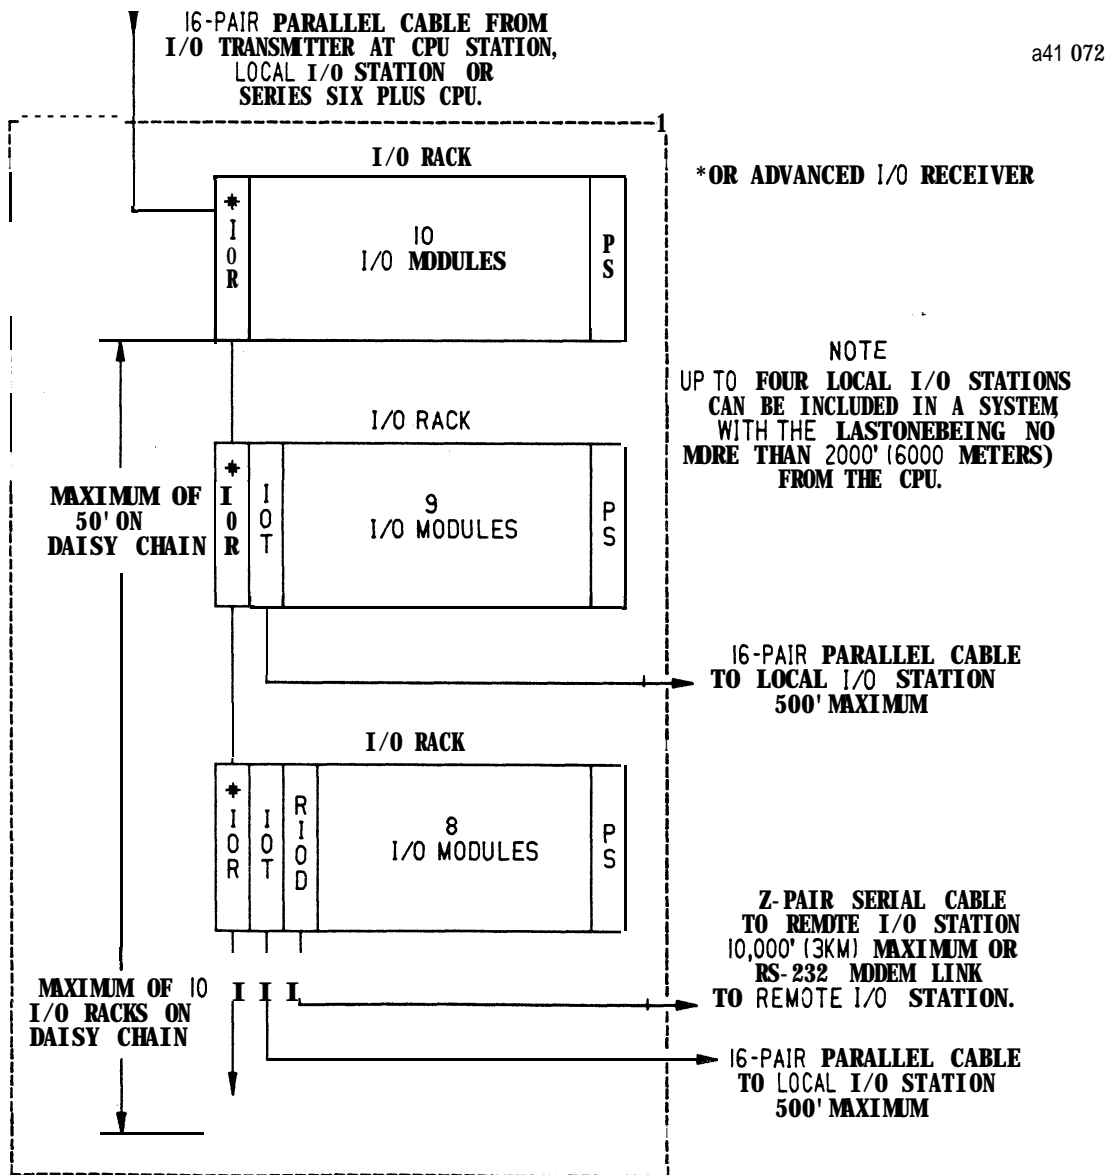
16-PAIR PARALLEL CABLE FROM I/O TRANSMITTER AT CPU STATION, LOCAL I/O STATION OR SERIES SIX PLUS CPU.

a41 072

1

I/O RACK

*OR ADVANCED I/O RECEIVER

*
I
0
R

10
I/O MODULES

P
S

NOTE
UP TO FOUR LOCAL I/O STATIONS CAN BE INCLUDED IN A SYSTEM, WITH THE LASTONEBEING NO MORE THAN 2000' (6000 METERS) FROM THE CPU.

I/O RACK

MAXIMUM OF 50' ON DAISY CHAIN

*
I
0
R

I
0
T

9
I/O MODULES

P
S

16-PAIR PARALLEL CABLE TO LOCAL I/O STATION 500' MAXIMUM

I/O RACK

*
I
0
R

I
0
T

R
I
0
D

8
I/O MODULES

P
S

Z-PAIR SERIAL CABLE TO REMOTE I/O STATION 10,000' (3KM) MAXIMUM OR RS-232 MODEM LINK TO REMOTE I/O STATION.

MAXIMUM OF 10 I/O RACKS ON DAISY CHAIN

I I I

16-PAIR PARALLEL CABLE TO LOCAL I/O STATION 500' MAXIMUM